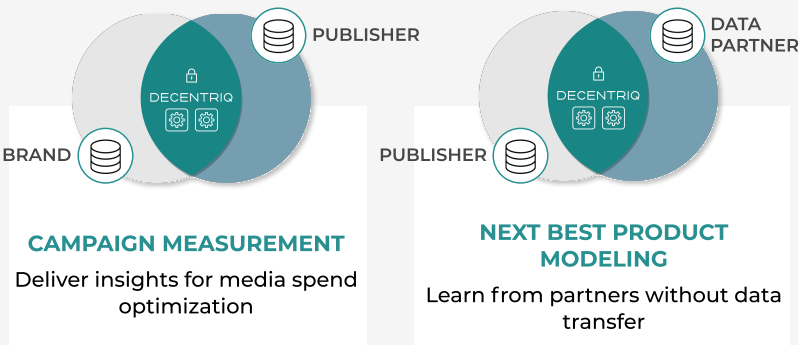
PUBLISHER

DECENTRIQ

BRAND

CAMPAIGN MEASUREMENT

Deliver insights for media spend optimization

DATA PARTNER

DECENTRIQ

PUBLISHER

NEXT BEST PRODUCT MODELING

Learn from partners without data transfer